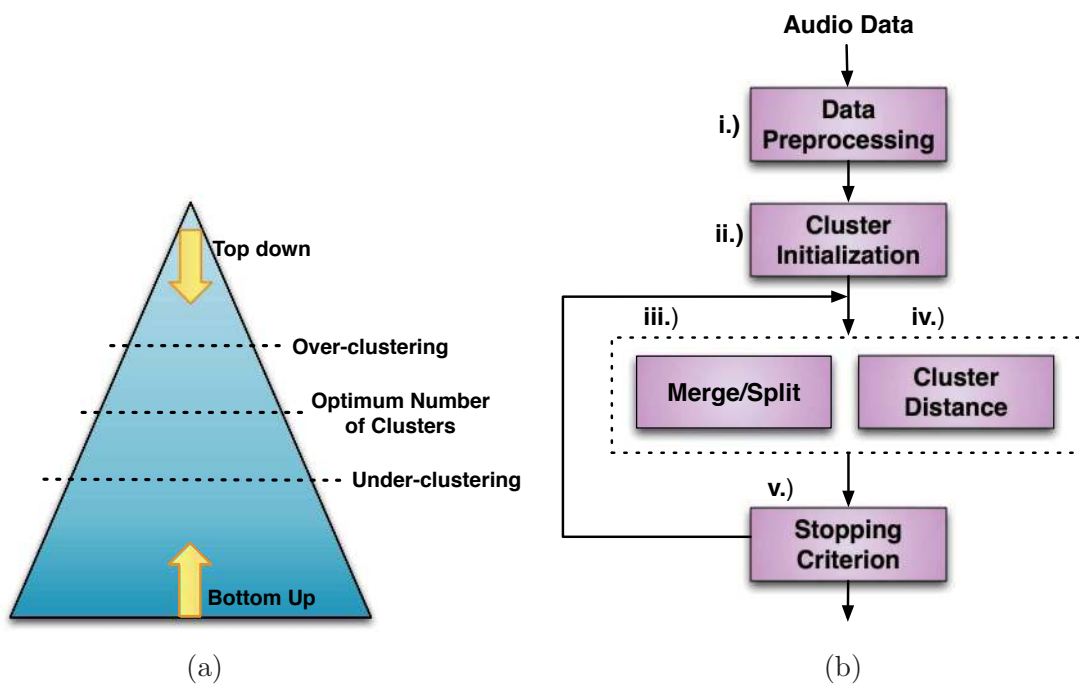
Top down

Over-clustering

Optimum Number of Clusters

Under-clustering

Bottom Up

(a)

Audio Data

i.) Data Preprocessing

ii.) Cluster Initialization

iii.)

iv.)

Merge/Split

Cluster Distance

v.)

Stopping Criterion

(b)